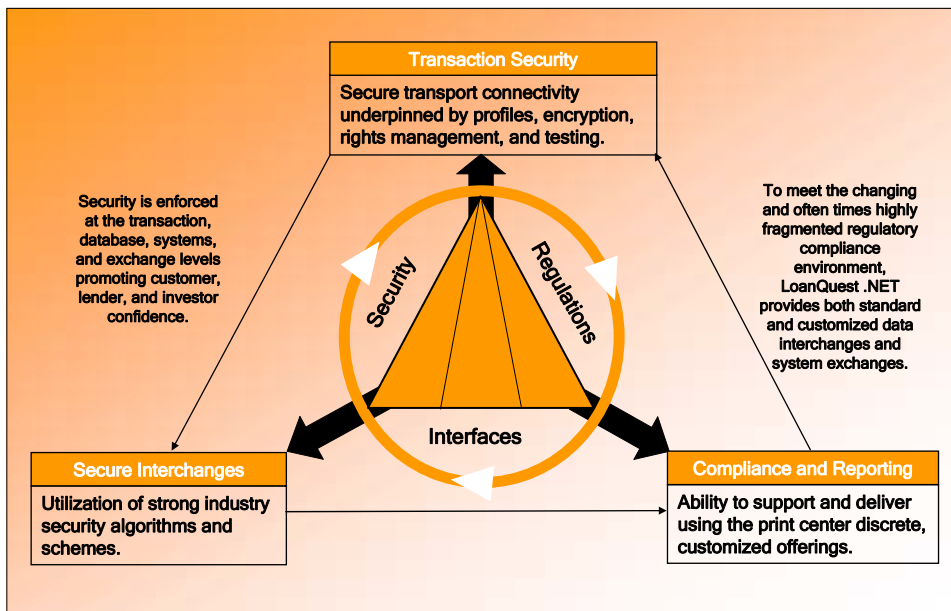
Transaction Security

Secure transport connectivity underpinned by profiles, encryption, rights management, and testing.

Security is enforced at the transaction, database, systems, and exchange levels promoting customer, lender, and investor confidence.

To meet the changing and often times highly fragmented regulatory compliance environment, LoanQuest .NET provides both standard and customized data interchanges and system exchanges.

Security

Regulations

Interfaces

Secure Interchanges

Utilization of strong industry security algorithms and schemes.

Compliance and Reporting

Ability to support and deliver using the print center discrete, customized offerings.